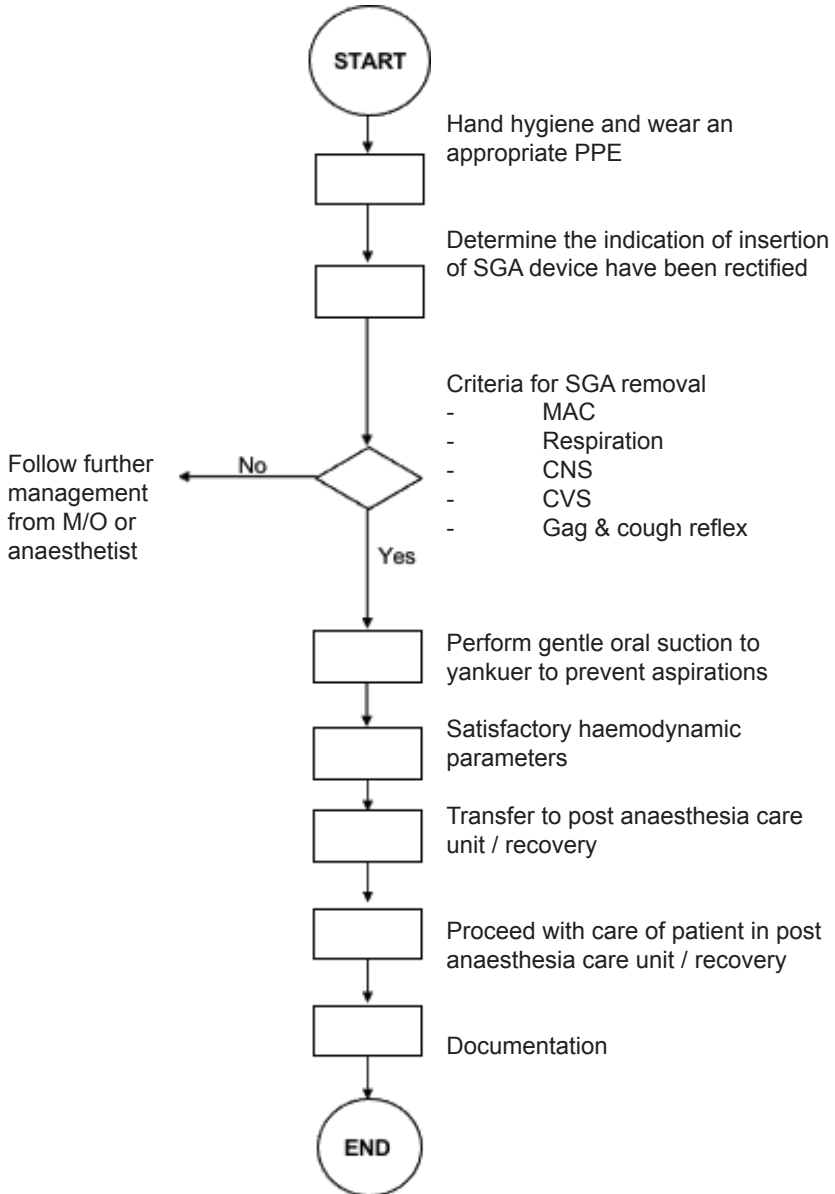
START

Hand hygiene and wear an appropriate PPE

Determine the indication of insertion of SGA device have been rectified

Criteria for SGA removal
- MAC
- Respiration
- CNS
- CVS
- Gag & cough reflex

No

Follow further management from M/O or anaesthetist

Yes

Perform gentle oral suction to yankuer to prevent aspirations

Satisfactory haemodynamic parameters

Transfer to post anaesthesia care unit / recovery

Proceed with care of patient in post anaesthesia care unit / recovery

Documentation

END